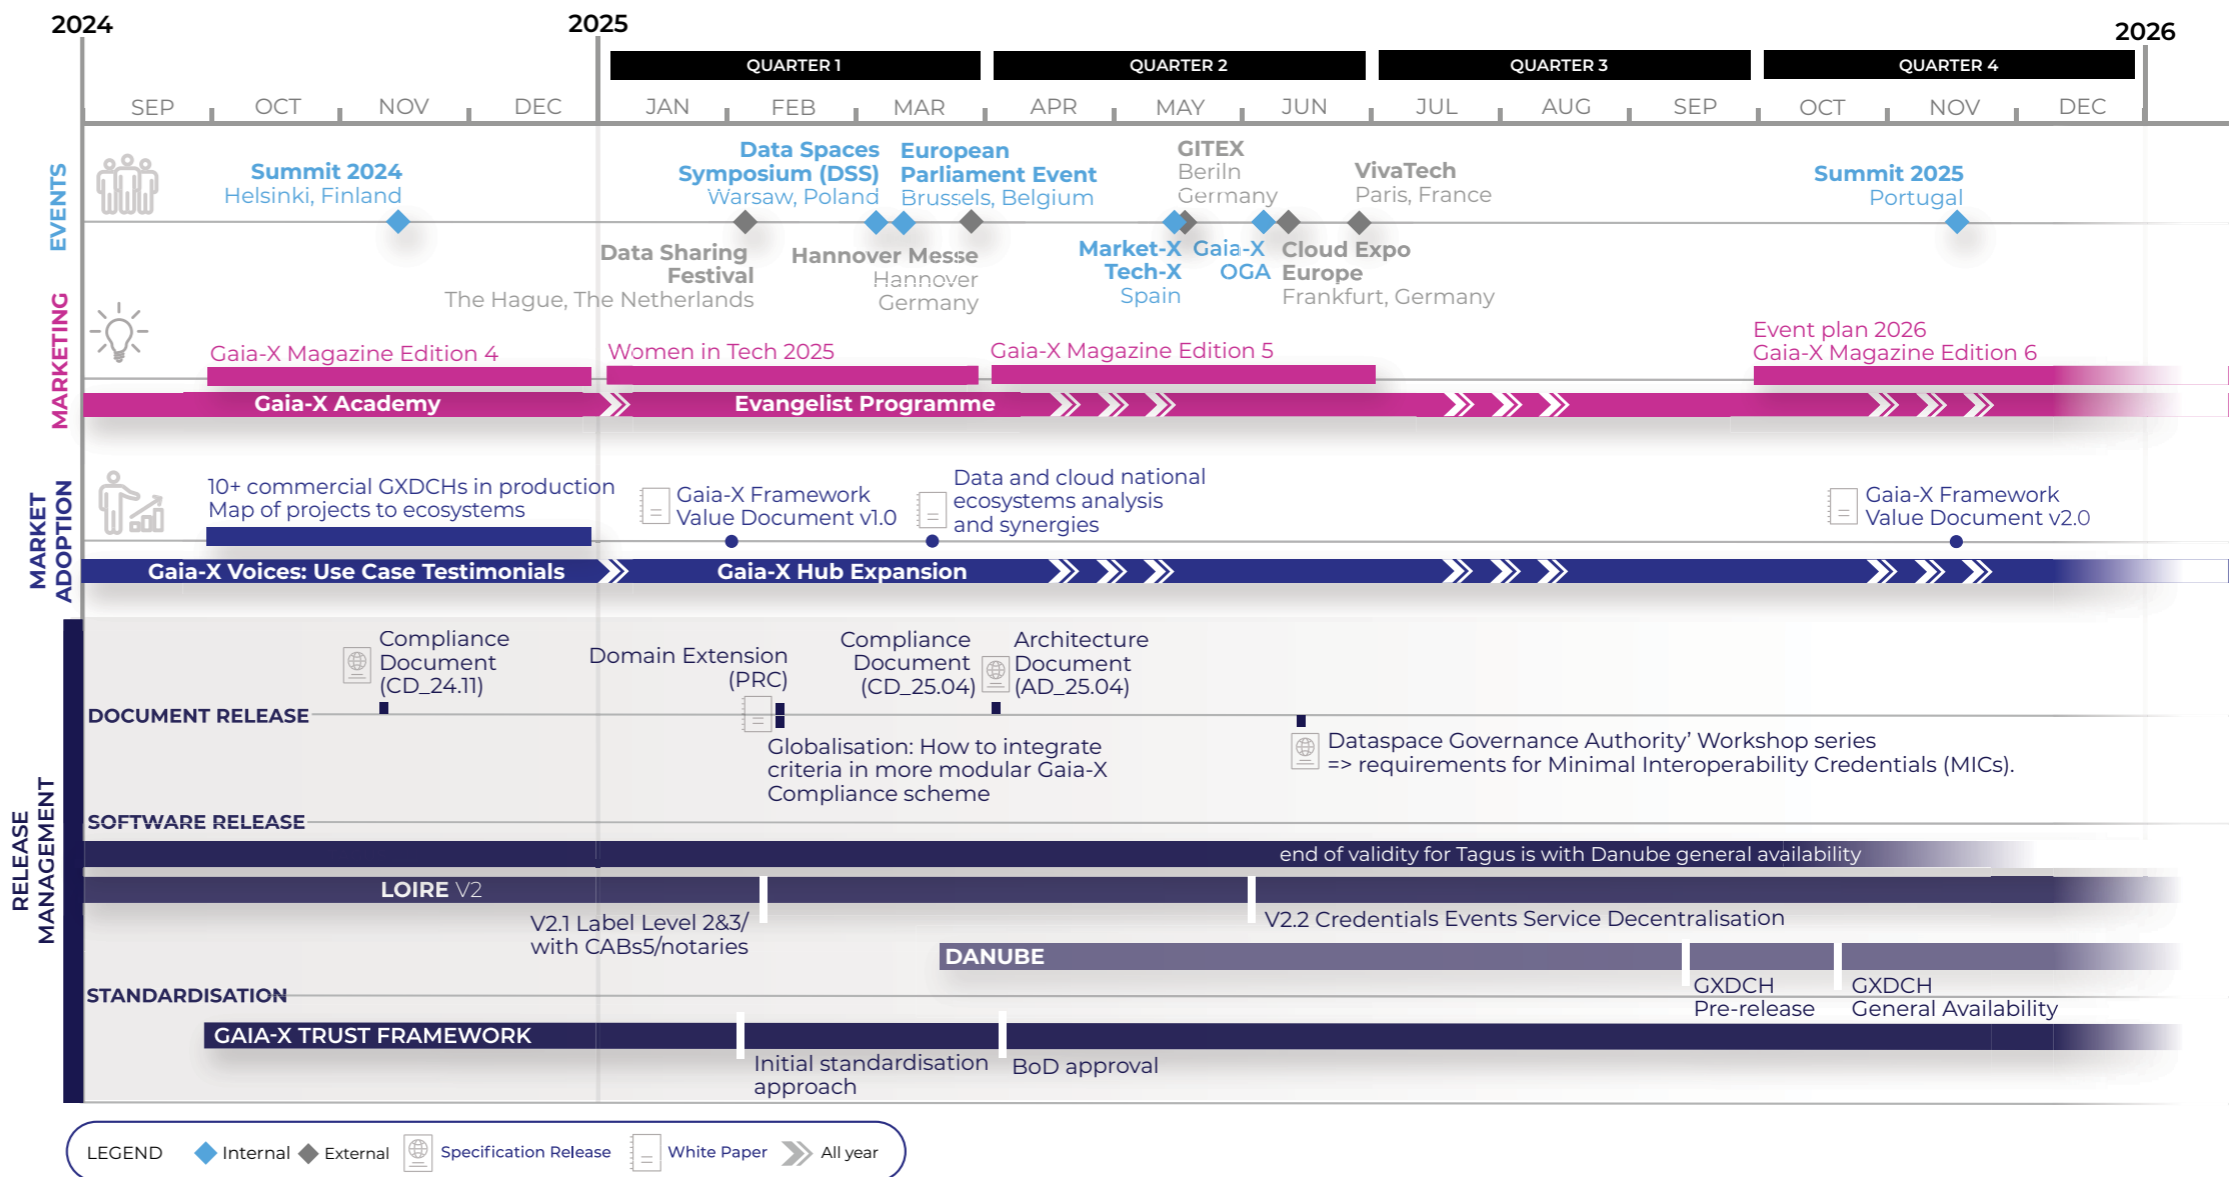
2024
2025
2026

QUARTER 1 QUARTER 2 QUARTER 3 QUARTER 4

SEP OCT NOV DEC JAN FEB MAR APR MAY JUN JUL AUG SEP OCT NOV DEC

EVENTS

Summit 2024
Helsinki, Finland

Data Spaces Symposium (DSS)
Warsaw, Poland

European Parliament Event
Brussels, Belgium

GITEX
Berlin
Germany

VivaTech
Paris, France

Summit 2025
Portugal

Data Sharing Festival
The Hague, The Netherlands

Hannover Messe
Hannover
Germany

Market-X Tech-X
Spain

Gaia-X OGA

Cloud Expo Europe
Frankfurt, Germany

MARKETING

Gaia-X Magazine Edition 4

Women in Tech 2025

Gaia-X Magazine Edition 5

Event plan 2026
Gaia-X Magazine Edition 6

Gaia-X Academy

Evangelist Programme

MARKET ADOPTION

10+ commercial GXDCHs in production
Map of projects to ecosystems

Gaia-X Framework
Value Document v1.0

Data and cloud national ecosystems analysis and synergies

Gaia-X Framework
Value Document v2.0

Gaia-X Voices: Use Case Testimonials

Gaia-X Hub Expansion

RELEASE MANAGEMENT

Compliance Document (CD_24.11)

Domain Extension (PRC)

Compliance Document (CD_25.04)

Architecture Document (AD_25.04)

DOCUMENT RELEASE

Globalisation: How to integrate criteria in more modular Gaia-X Compliance scheme

Dataspace Governance Authority' Workshop series
=> requirements for Minimal Interoperability Credentials (MICs).

SOFTWARE RELEASE

end of validity for Tagus is with Danube general availability

LOIRE V2

V2.1 Label Level 2&3/ with CABs5/notaries

V2.2 Credentials Events Service Decentralisation

DANUBE

GXDCH Pre-release

GXDCH General Availability

STANDARDISATION

GAIA-X TRUST FRAMEWORK

Initial standardisation approach

BoD approval

LEGEND Internal External Specification Release White Paper All year